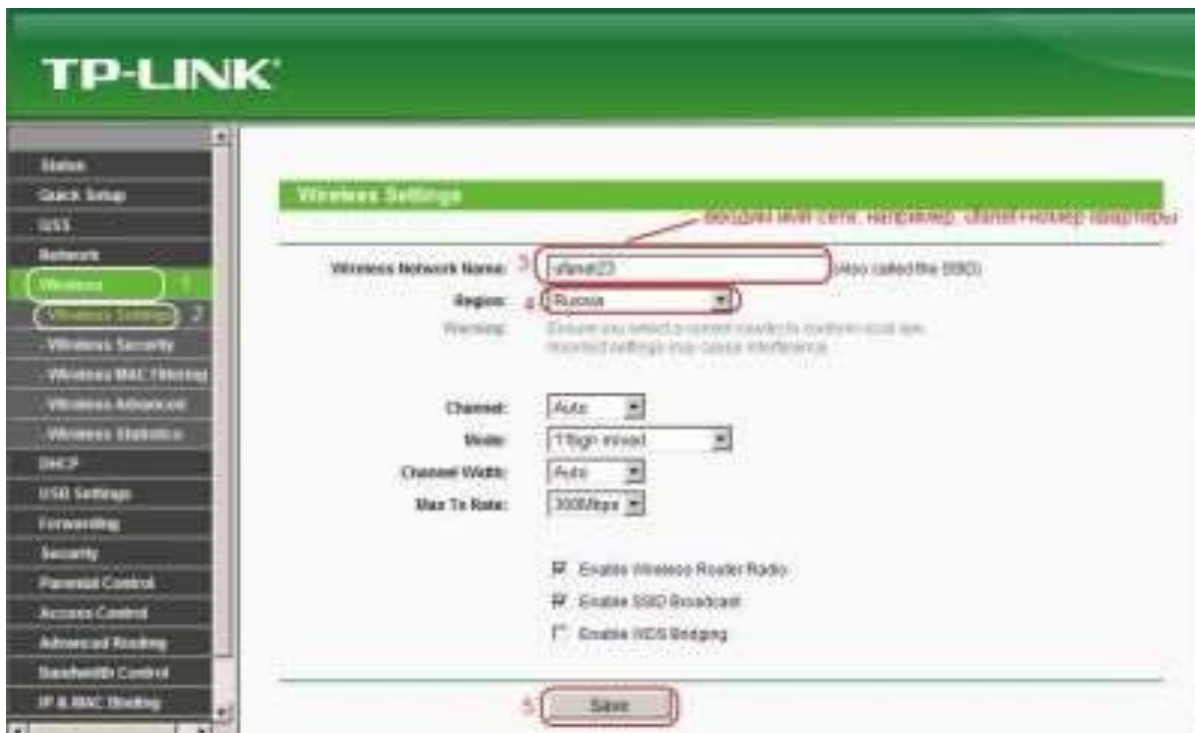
TP-LINK

Status
Quick Setup
QSS
Network
Wireless 1
Wireless Settings 2
Wireless Security
Wireless MAC Filtering
Wireless Advanced
Wireless Statistics
DHCP
USB Settings
Forwarding
Security
Parental Control
Access Control
Advanced Routing
Bandwidth Control
IP & MAC Binding

Wireless Settings

вводим имя сети, например: ufanet+номер квартиры

Wireless Network Name: 3 ufanet23 (Also called the SSID)
Region: 4 Russia
Warning: Ensure you select a correct country to conform local law. Incorrect settings may cause interference.

Channel: Auto
Mode: 11bgn mixed
Channel Width: Auto
Max Tx Rate: 300Mbps

Enable Wireless Router Radio
Enable SSID Broadcast
Enable WDS Bridging

5 Save